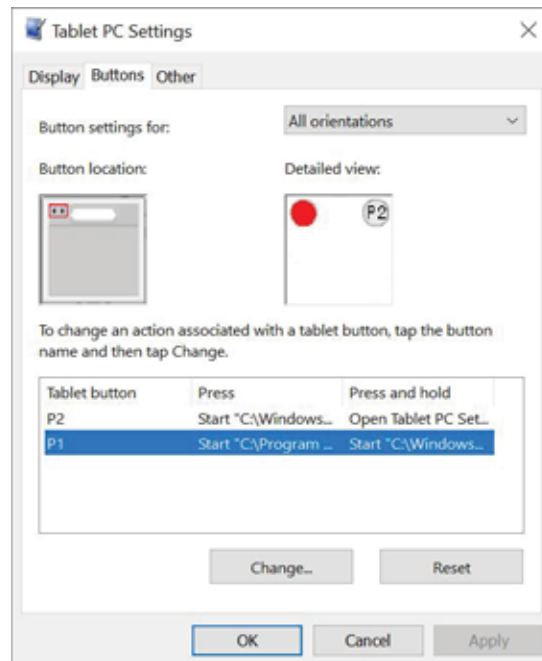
Tablet PC Settings

Display Buttons Other

Button settings for:

All orientations

Button location:

Detailed view:

P2

To change an action associated with a tablet button, tap the button name and then tap Change.

| Tablet button | Press | Press and hold |
|---|---|---|
| P2 | Start "C:\Windows... | Open Tablet PC Set... |
| P1 | Start "C:\Program ... | Start "C:\Windows... |

Change...

Reset

OK

Cancel

Apply